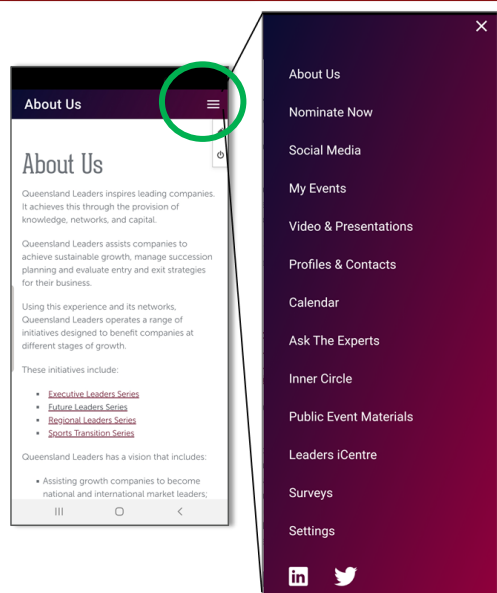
About Us

About Us

Queensland Leaders inspires leading companies. It achieves this through the provision of knowledge, networks, and capital.

Queensland Leaders assists companies to achieve sustainable growth, manage succession planning and evaluate entry and exit strategies for their business.

Using this experience and its networks, Queensland Leaders operates a range of initiatives designed to benefit companies at different stages of growth.

These initiatives include:

- Executive Leaders Series
- Future Leaders Series
- Regional Leaders Series
- Sports Transition Series

Queensland Leaders has a vision that includes:

- Assisting growth companies to become national and international market leaders;

×

About Us

Nominate Now

Social Media

My Events

Video & Presentations

Profiles & Contacts

Calendar

Ask The Experts

Inner Circle

Public Event Materials

Leaders iCentre

Surveys

Settings